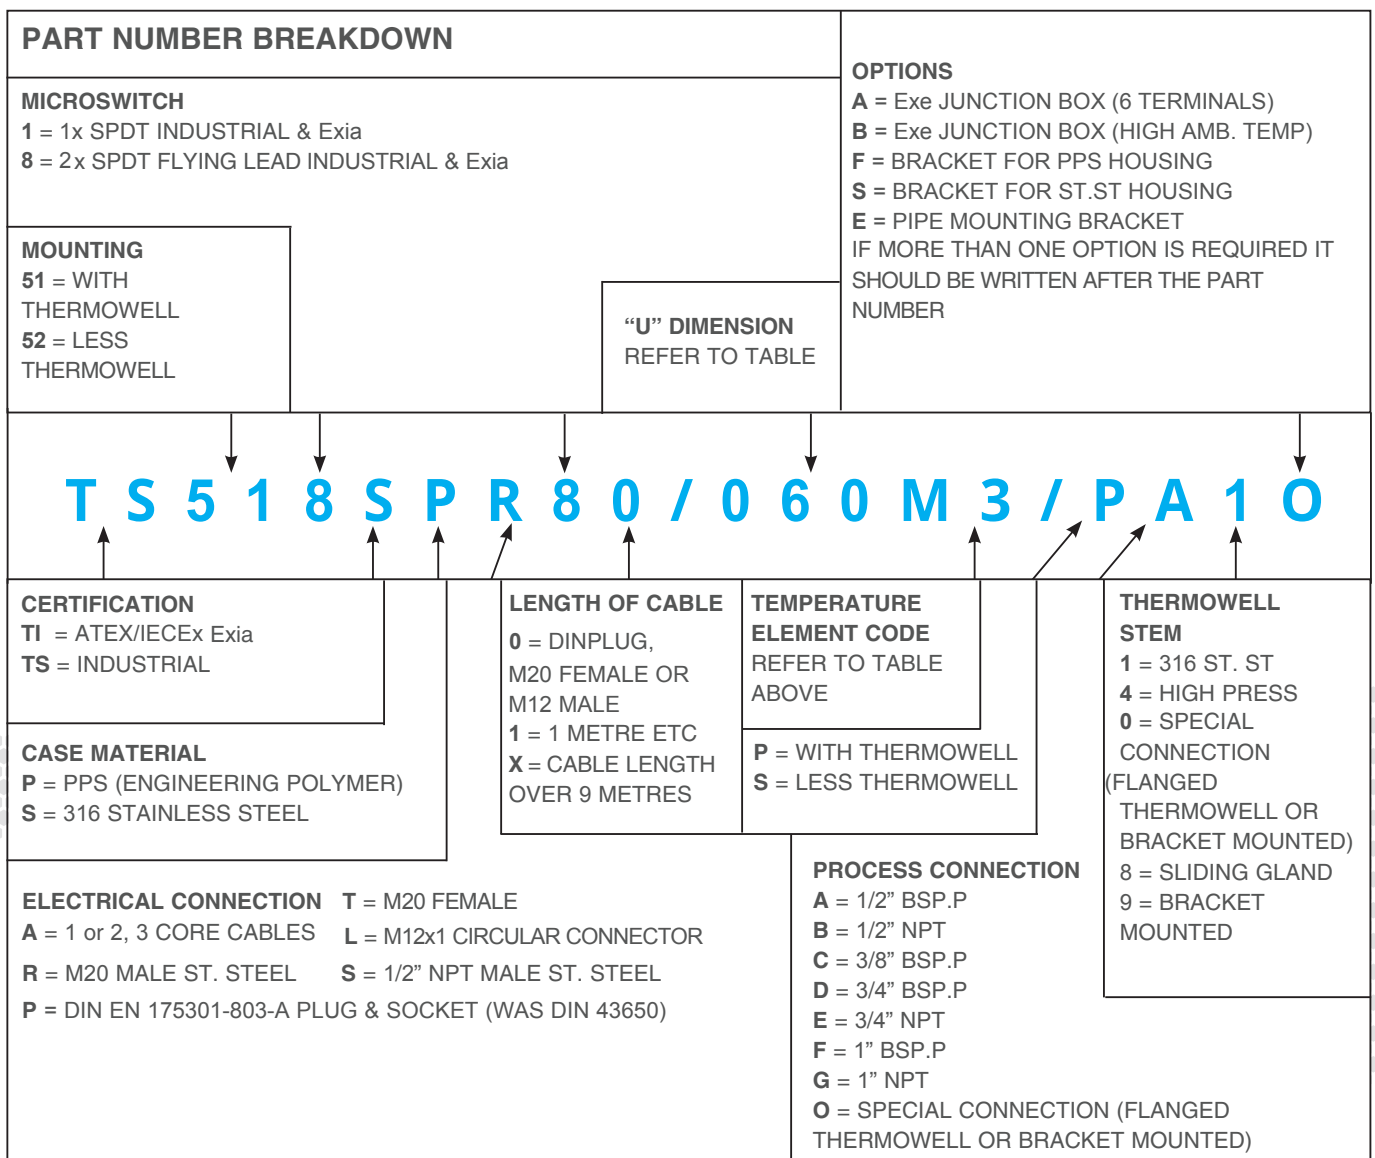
PART NUMBER BREAKDOWN

MICROSWITCH
1 = 1x SPDT INDUSTRIAL & Exia
8 = 2x SPDT FLYING LEAD INDUSTRIAL & Exia

OPTIONS
A = Exe JUNCTION BOX (6 TERMINALS)
B = Exe JUNCTION BOX (HIGH AMB. TEMP)
F = BRACKET FOR PPS HOUSING
S = BRACKET FOR ST.ST HOUSING
E = PIPE MOUNTING BRACKET
IF MORE THAN ONE OPTION IS REQUIRED IT SHOULD BE WRITTEN AFTER THE PART NUMBER

MOUNTING
51 = WITH THERMOWELL
52 = LESS THERMOWELL

“U” DIMENSION
REFER TO TABLE

T S 5 1 8 S P R 8 0 / 0 6 0 M 3 / P A 1 O

CERTIFICATION
TI = ATEX/IECEx Exia
TS = INDUSTRIAL

CASE MATERIAL
P = PPS (ENGINEERING POLYMER)
S = 316 STAINLESS STEEL

LENGTH OF CABLE
0 = DINPLUG, M20 FEMALE OR M12 MALE
1 = 1 METRE ETC
X = CABLE LENGTH OVER 9 METRES

TEMPERATURE ELEMENT CODE
REFER TO TABLE ABOVE

P = WITH THERMOWELL
S = LESS THERMOWELL

THERMOWELL STEM
1 = 316 ST. ST
4 = HIGH PRESS
0 = SPECIAL CONNECTION (FLANGED THERMOWELL OR BRACKET MOUNTED)
8 = SLIDING GLAND
9 = BRACKET MOUNTED

ELECTRICAL CONNECTION
A = 1 or 2, 3 CORE CABLES
T = M20 FEMALE
L = M12x1 CIRCULAR CONNECTOR
R = M20 MALE ST. STEEL
S = 1/2” NPT MALE ST. STEEL
P = DIN EN 175301-803-A PLUG & SOCKET (WAS DIN 43650)

PROCESS CONNECTION
A = 1/2” BSP.P
B = 1/2” NPT
C = 3/8” BSP.P
D = 3/4” BSP.P
E = 3/4” NPT
F = 1” BSP.P
G = 1” NPT
O = SPECIAL CONNECTION (FLANGED THERMOWELL OR BRACKET MOUNTED)